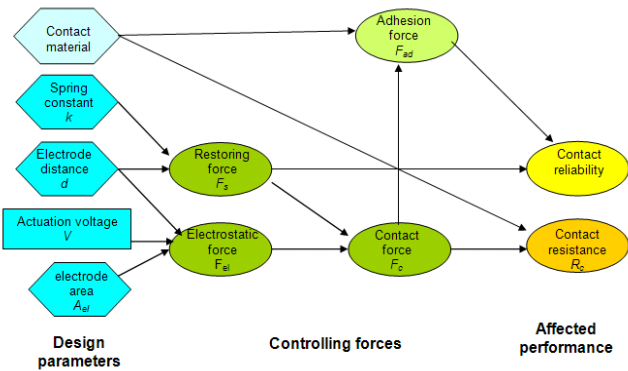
Contact material

Spring constant $k$

Electrode distance $d$

Actuation voltage $V$

electrode area $A_{el}$

Adhesion force $F_{ad}$

Restoring force $F_s$

Electrostatic force $F_{el}$

Contact force $F_c$

Contact reliability

Contact resistance $R_c$

Design parameters

Controlling forces

Affected performance